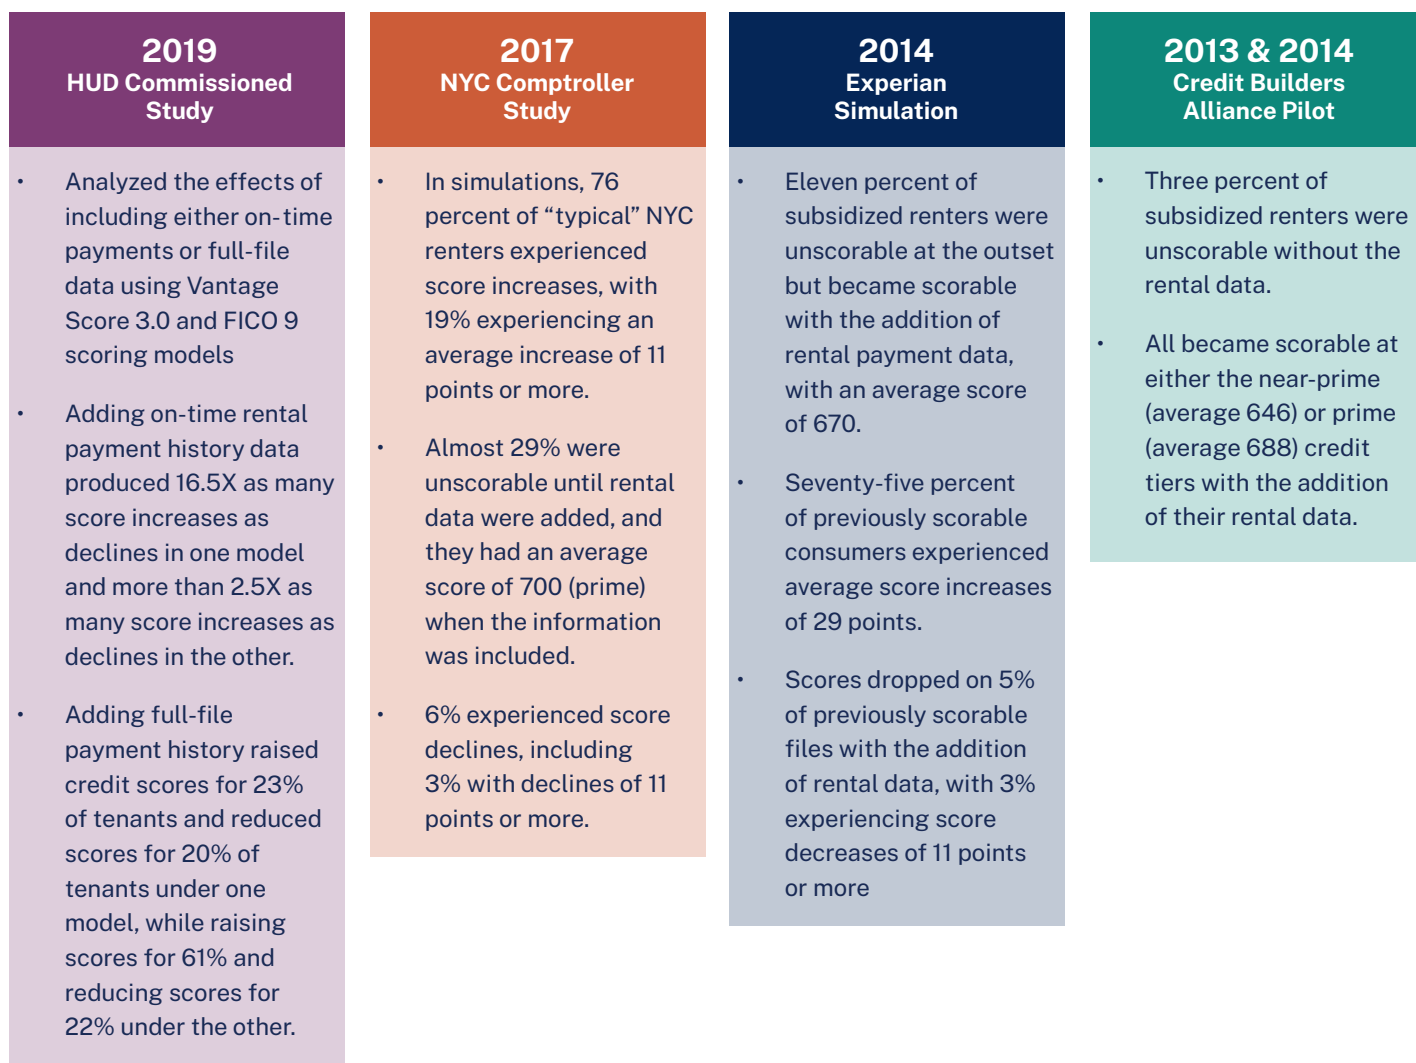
2019
HUD Commissioned Study

- Analyzed the effects of including either on-time payments or full-file data using Vantage Score 3.0 and FICO 9 scoring models

- Adding on-time rental payment history data produced 16.5X as many score increases as declines in one model and more than 2.5X as many score increases as declines in the other.

- Adding full-file payment history raised credit scores for 23% of tenants and reduced scores for 20% of tenants under one model, while raising scores for 61% and reducing scores for 22% under the other.

2017
NYC Comptroller Study

- In simulations, 76 percent of “typical” NYC renters experienced score increases, with 19% experiencing an average increase of 11 points or more.

- Almost 29% were unscorable until rental data were added, and they had an average score of 700 (prime) when the information was included.

- 6% experienced score declines, including 3% with declines of 11 points or more.

2014
Experian Simulation

- Eleven percent of subsidized renters were unscorable at the outset but became scorable with the addition of rental payment data, with an average score of 670.

- Seventy-five percent of previously scorable consumers experienced average score increases of 29 points.

- Scores dropped on 5% of previously scorable files with the addition of rental data, with 3% experiencing score decreases of 11 points or more

2013 & 2014
Credit Builders Alliance Pilot

- Three percent of subsidized renters were unscorable without the rental data.

- All became scorable at either the near-prime (average 646) or prime (average 688) credit tiers with the addition of their rental data.